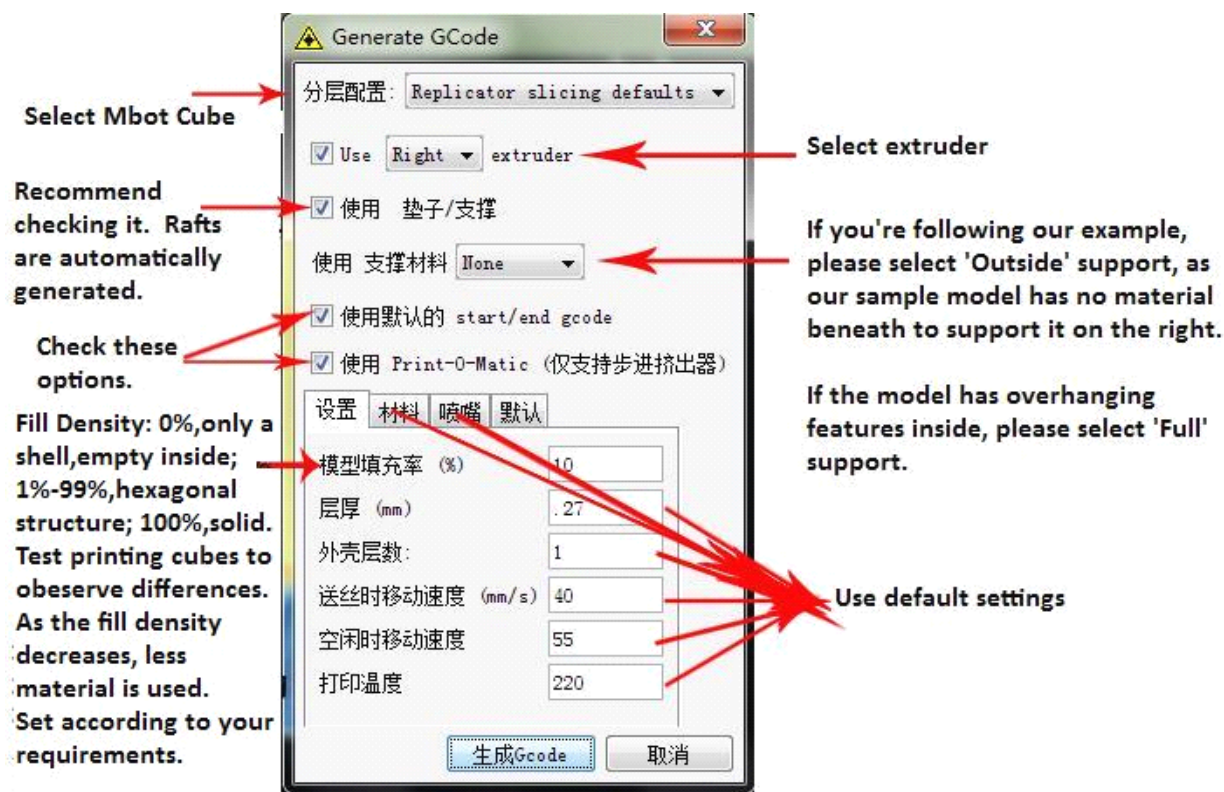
Generate GCode

Select Mbot Cube

分层配置: Replicator slicing defaults

Use Right extruder

Select extruder

Recommend checking it. Rafts are automatically generated.

使用 垫子/支撑

使用 支撑材料 None

If you're following our example, please select 'Outside' support, as our sample model has no material beneath to support it on the right.

使用默认的 start/end gcode

Check these options.

使用 Print-O-Matic (仅支持步进挤出器)

If the model has overhanging features inside, please select 'Full' support.

设置 材料 喷嘴 默认

Fill Density: 0%,only a shell,empty inside; 1%-99%,hexagonal structure; 100%,solid. Test printing cubes to obeserve differences. As the fill density decreases, less material is used. Set according to your requirements.

| | |
|---|---|
| 模型填充率 (%) | 10 |
| 层厚 (mm) | .27 |
| 外壳层数: | 1 |
| 送丝时移动速度 (mm/s) | 40 |
| 空闲时移动速度 | 55 |
| 打印温度 | 220 |

Use default settings

生成Gcode 取消